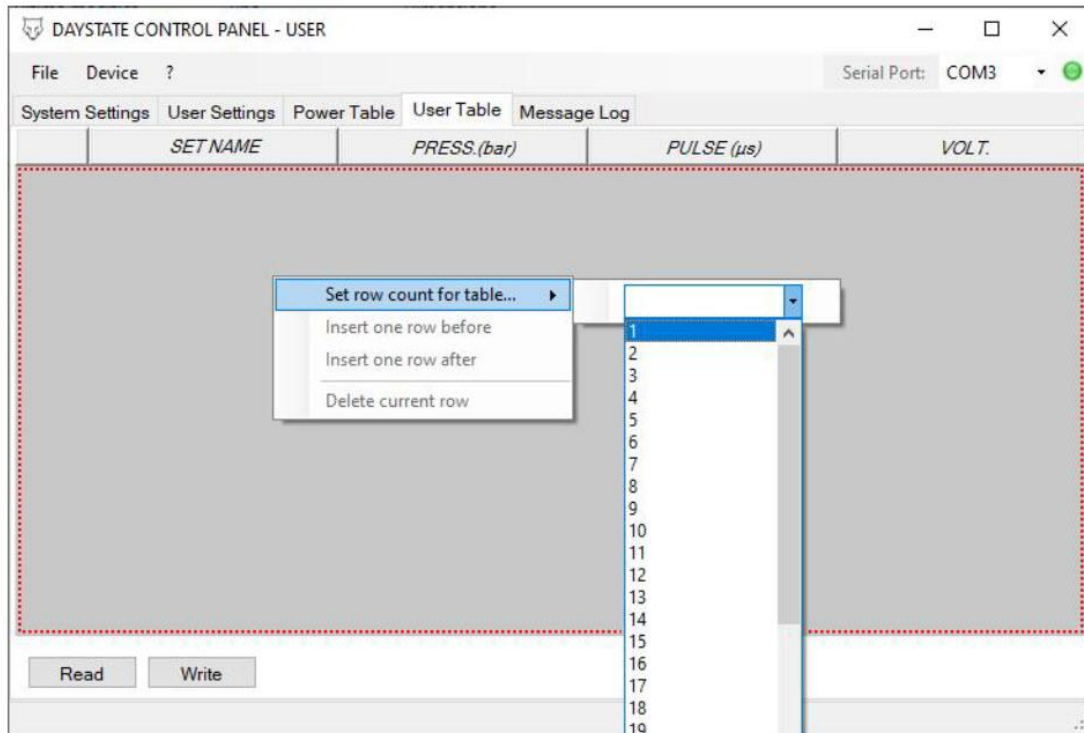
DAYSTATE CONTROL PANEL - USER

File Device ?

Serial Port: COM3

System Settings | User Settings | Power Table | User Table | Message Log

| | SET NAME | PRESS.(bar) | PULSE (µs) | VOLT. |
|---|---|---|---|---|

Set row count for table...
Insert one row before
Insert one row after
Delete current row

1
2
3
4
5
6
7
8
9
10
11
12
13
14
15
16
17
18
19

Read Write